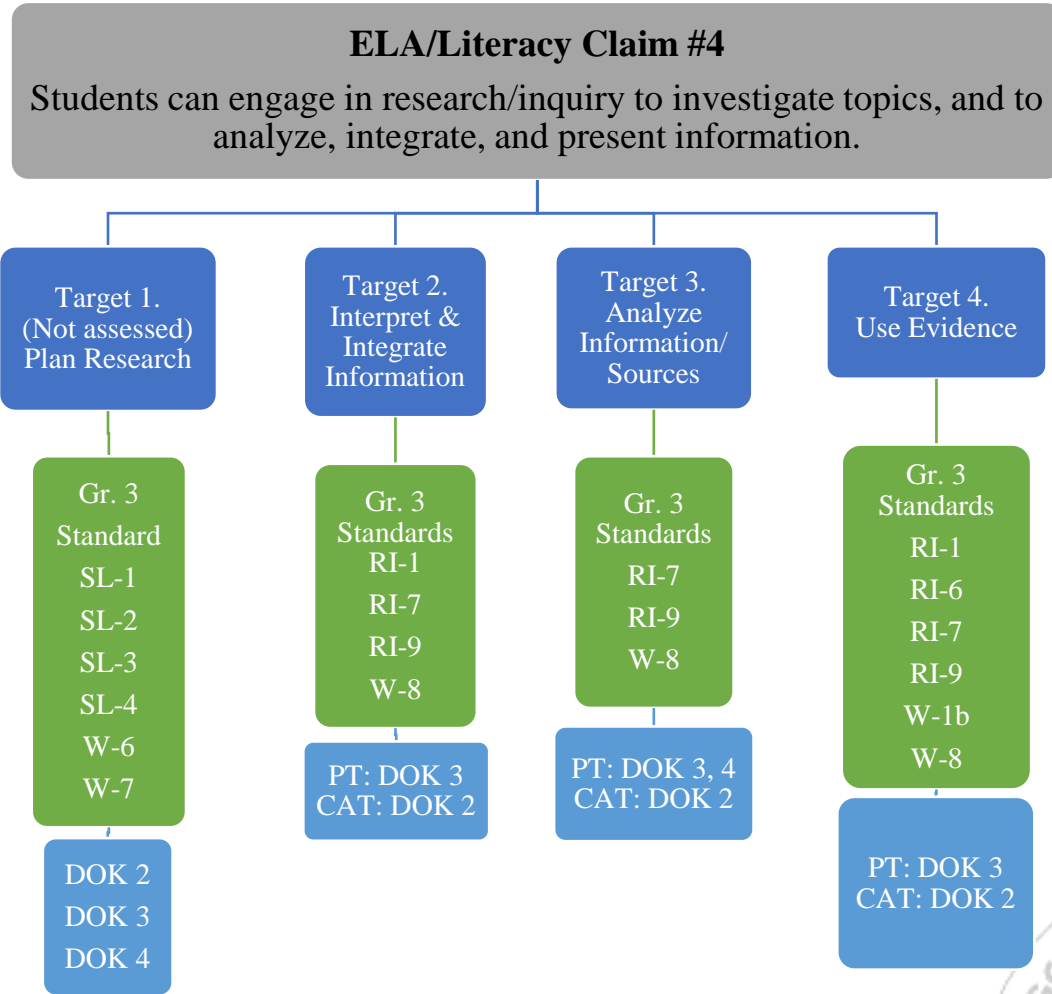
ELA/Literacy Claim #4

Students can engage in research/inquiry to investigate topics, and to analyze, integrate, and present information.

Target 1. (Not assessed) Plan Research

Gr. 3 Standard
SL-1
SL-2
SL-3
SL-4
W-6
W-7

DOK 2
DOK 3
DOK 4

Target 2. Interpret & Integrate Information

Gr. 3 Standards
RI-1
RI-7
RI-9
W-8

PT: DOK 3
CAT: DOK 2

Target 3. Analyze Information/ Sources

Gr. 3 Standards
RI-7
RI-9
W-8

PT: DOK 3, 4
CAT: DOK 2

Target 4. Use Evidence

Gr. 3 Standards
RI-1
RI-6
RI-7
RI-9
W-1b
W-8

PT: DOK 3
CAT: DOK 2